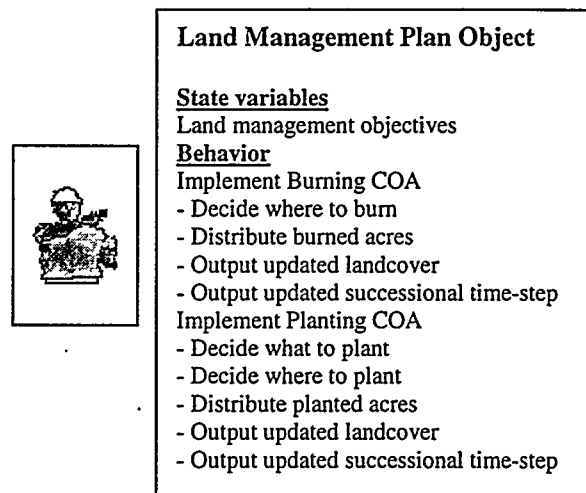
Land Management Plan Object

State variables
Land management objectives
Behavior
Implement Burning COA
- Decide where to burn
- Distribute burned acres
- Output updated landcover
- Output updated successional time-step
Implement Planting COA
- Decide what to plant
- Decide where to plant
- Distribute planted acres
- Output updated landcover
- Output updated successional time-step